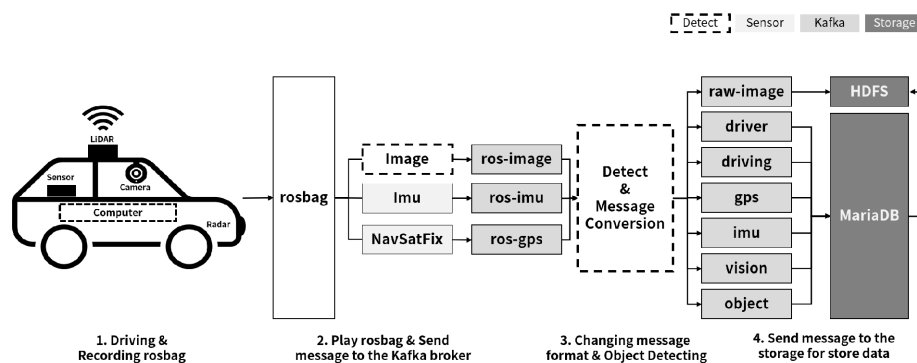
Detect Sensor Kafka Storage

LiDAR

Sensor

Camera

Computer

Radar

rosbag

Image

Imu

NavSatFix

ros-image

ros-imu

ros-gps

Detect & Message Conversion

raw-image

driver

driving

gps

imu

vision

object

HDFS

MariaDB

1. Driving & Recording rosbag

2. Play rosbag & Send message to the Kafka broker

3. Changing message format & Object Detecting

4. Send message to the storage for store data